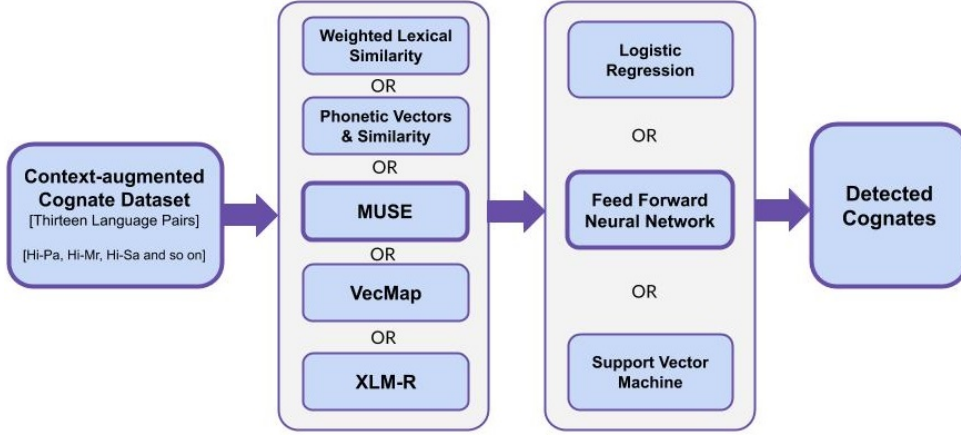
Context-augmented Cognate Dataset
[Thirteen Language Pairs]
[Hi-Pa, Hi-Mr, Hi-Sa and so on]

Weighted Lexical Similarity
OR
Phonetic Vectors & Similarity
OR
MUSE
OR
VecMap
OR
XLM-R

Logistic Regression
OR
Feed Forward Neural Network
OR
Support Vector Machine

Detected Cognates